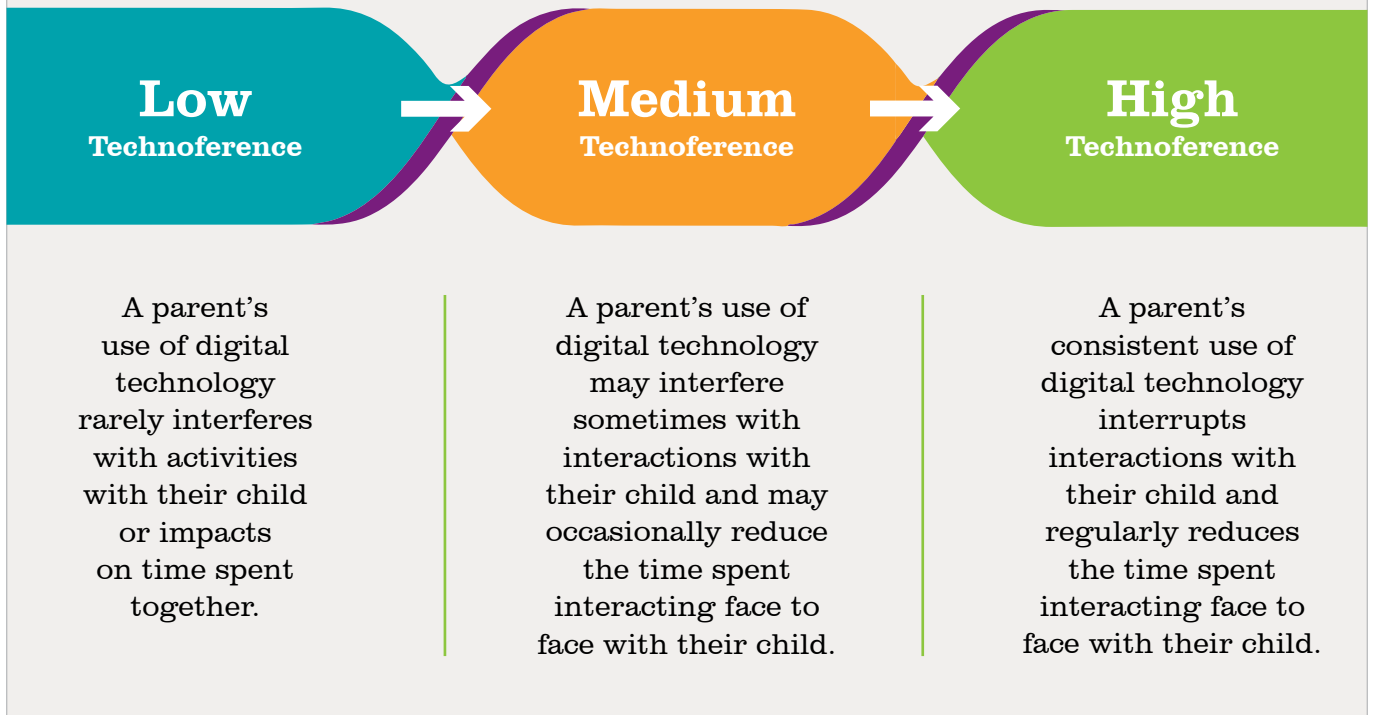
Low
Technoference

Medium
Technoference

High
Technoference

A parent's use of digital technology rarely interferes with activities with their child or impacts on time spent together.

A parent's use of digital technology may interfere sometimes with interactions with their child and may occasionally reduce the time spent interacting face to face with their child.

A parent's consistent use of digital technology interrupts interactions with their child and regularly reduces the time spent interacting face to face with their child.